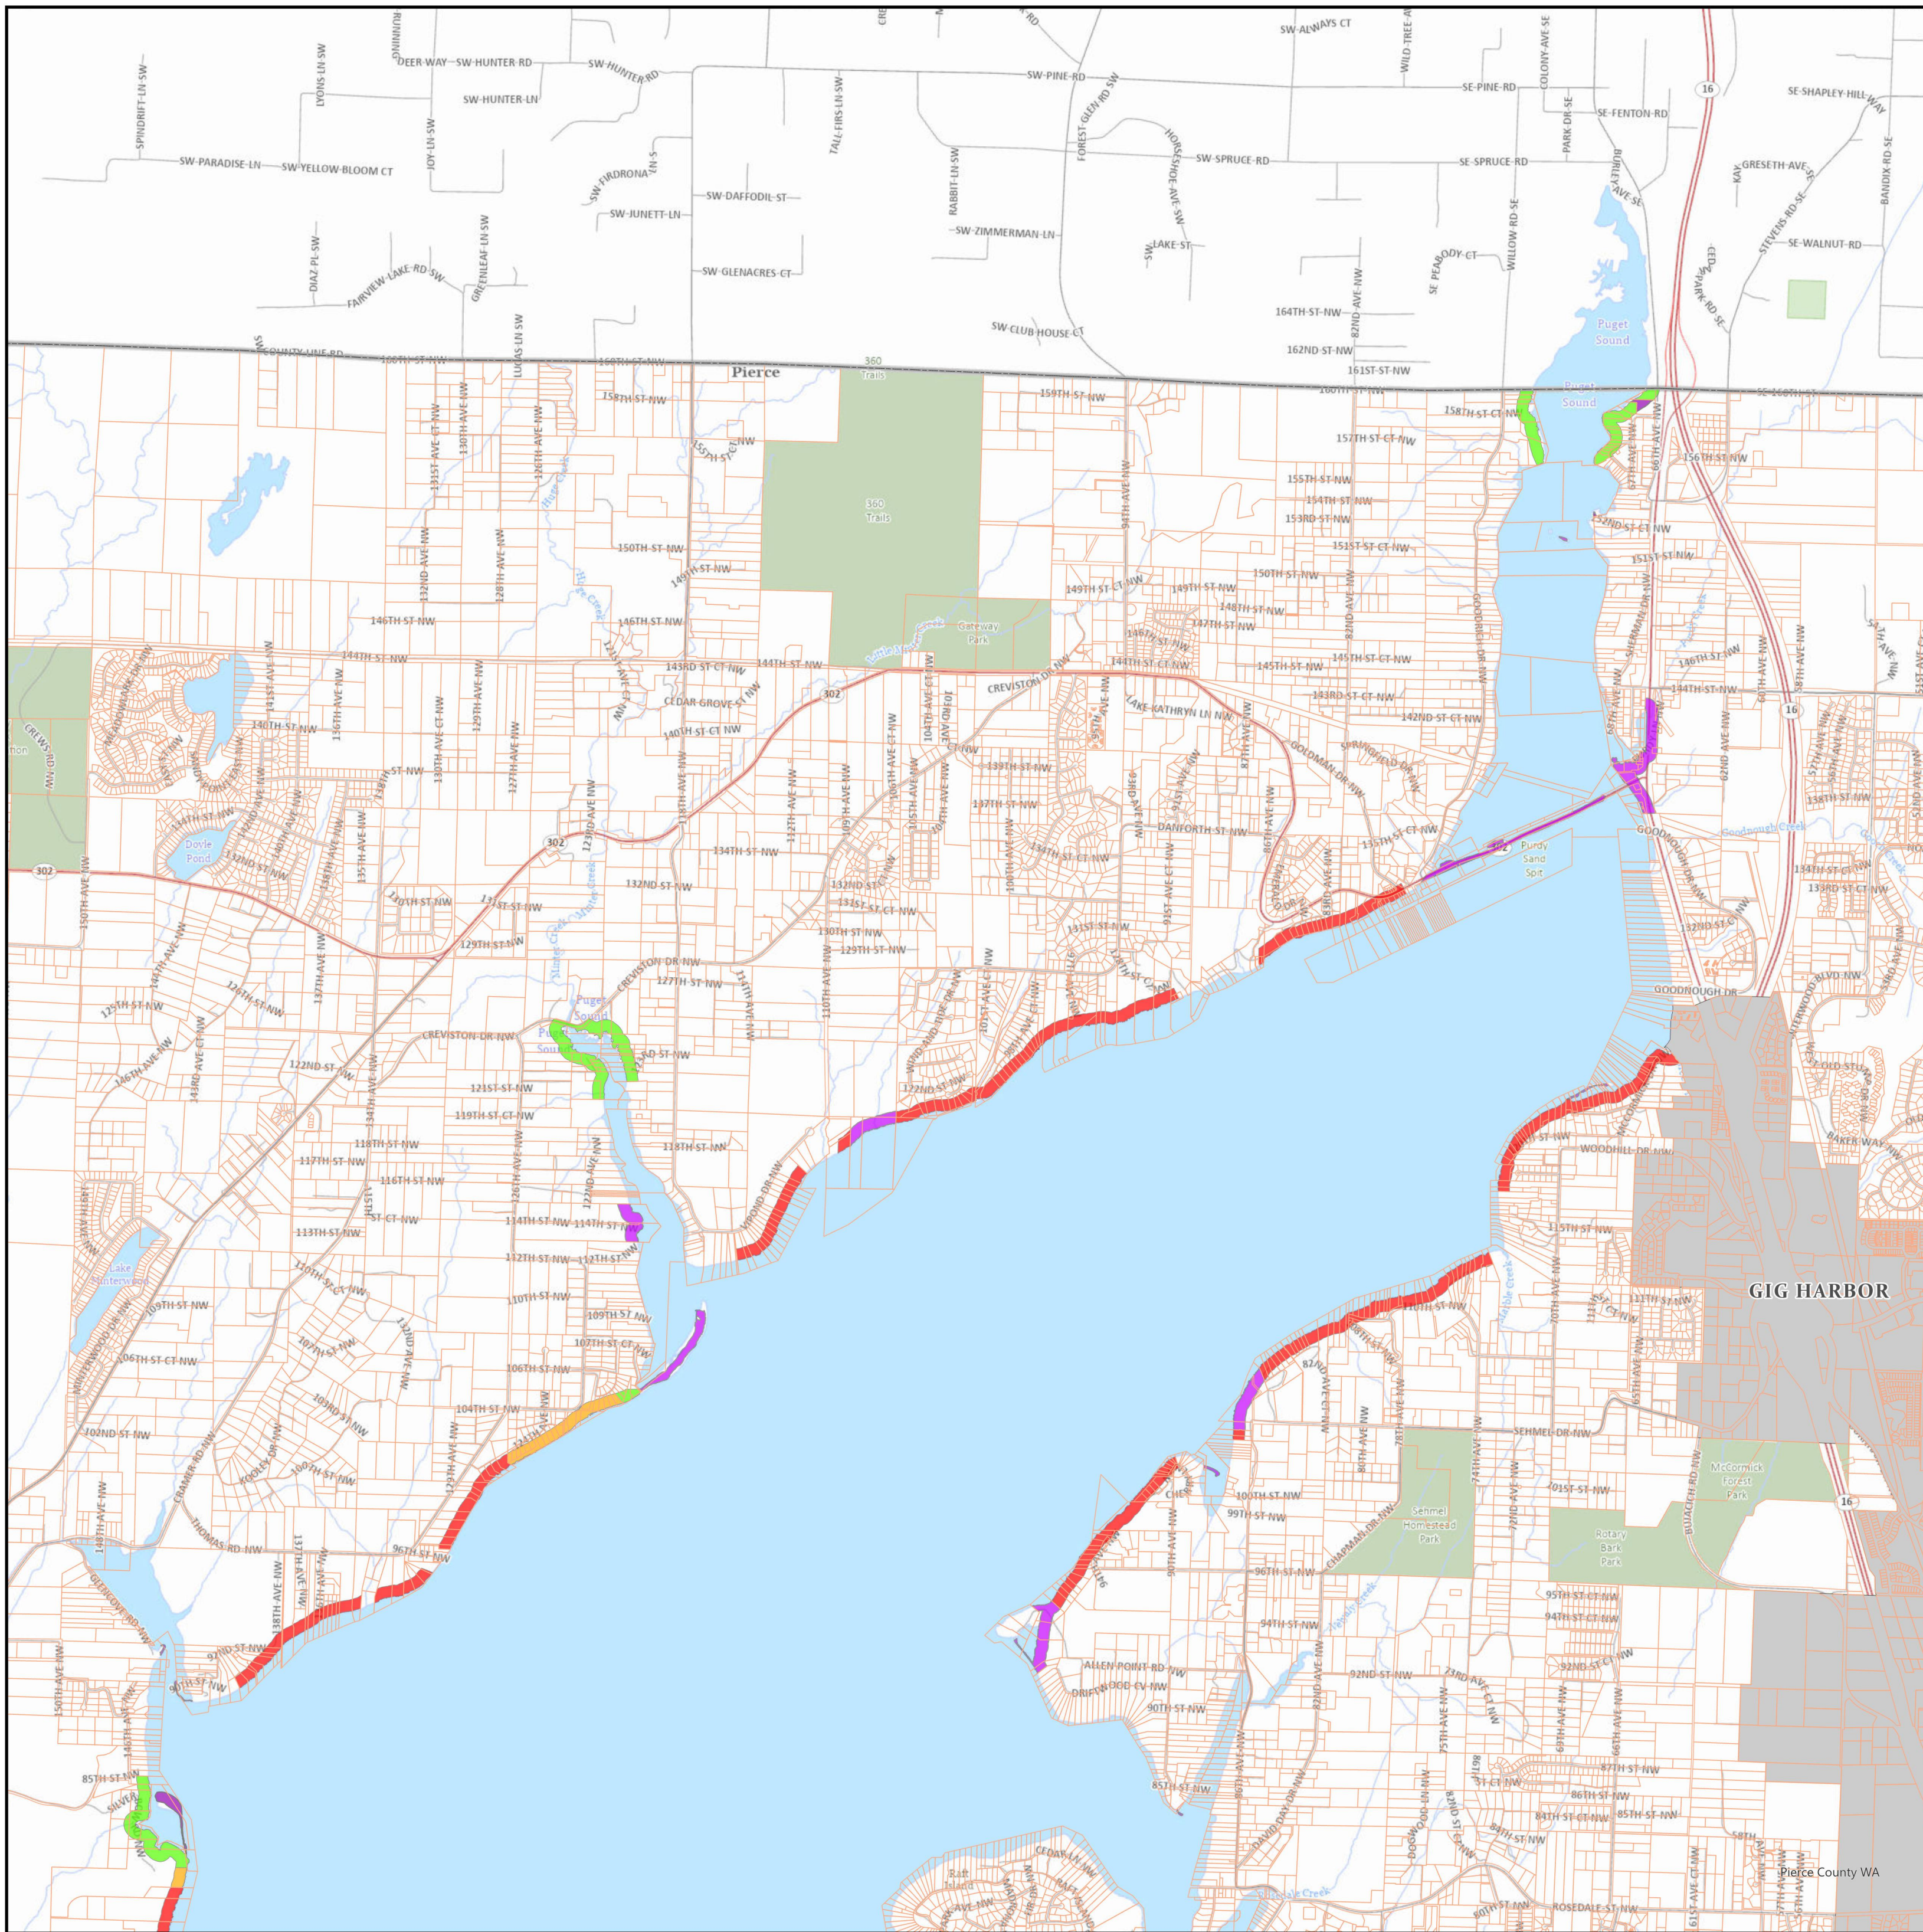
SW-ALWAYS CT
DEER WAY SW-HUNTER-RD
SW-HUNTER-RD
SW-PINE-RD
SE-PINE-RD
SE-SHAPLEY-HILL-WAY
LYONS-LN-SW
SW-HUNTER-LN
TALL-FIRS-LN-SW
FOREST GLEN RD SW
COLONY-AVE-SE
WILD-TREE-AVE
SE-FENTON-RD
PARK DR SE
SPINDRIFT-LN-SW
SW-PARADISE-LN SW-YELLOW-BLOOM CT
JOY-LN-SW
SW-FIRDRONA LN S
SW-DAFFODIL-ST
RABBIT-LN-SW
HORSESHOE-AVE-SW
SW-SPRUCE-RD
SE-SPRUCE-RD
BURLEY AVE SE
KAY GRESETH AVE SE
BANDIX-RD-SE
SW-JUNETT-LN
SW-ZIMMERMAN-LN
SW LAKE ST
SE PEABODY CT
WILLOW-RD-SE
STEVENS-RD-SE
SE-WALNUT-RD
DIAZ-PL-SW
FAIRVIEW-LAKE-RD-SW
GREENLEAF-LN-SW
SW-GLENACRES-CT
164TH-ST-NW
82ND-AVE-NW
CEDAR PARK RD SE
SW-CLUB-HOUSE CT
162ND-ST-NW
Puget Sound
SW-COUNTY-LINE-RD
160TH-ST-NW
LUCAS-LN-SW
160TH-ST-NW
Pierce
360 Trails
161ST-ST-NW
160TH-ST-NW
Puget Sound
SE-160TH-ST
158TH-ST-NW
159TH-ST-NW
158TH ST CT NW
157TH ST CT NW
156TH ST NW
131ST-AVE-CT-NW
130TH-AVE-NW
126TH-AVE-NW
157TH ST CT
360 Trails
94TH-AVE-NW
155TH ST NW
154TH ST NW
153RD ST NW
152ND ST NW
151ST ST CT NW
151ST ST NW
150TH-ST-NW
149TH ST NW
150TH ST NW
149TH ST CT NW
149TH ST NW
148TH ST NW
147TH ST NW
132ND-AVE-NW
128TH-AVE-NW
146TH-ST-NW
146TH ST NW
146TH ST NW
Gateway Park
Little Minter Creek
GOODRICH DR NW
SHERMAN DR NW
146TH ST NW
144TH ST NW
143RD ST CT NW
144TH ST NW
144TH ST CT NW
145TH ST NW
145TH ST CT NW
144TH ST NW
CLEDAR GROVE ST NW
302
143RD ST CT NW
142ND ST CT NW
140TH ST NW
140TH ST CT NW
CREVISTON DR NW
LAKE KATHRYN LN NW
16
CREWS RD NW
139TH ST NW
GOLDMAN DR NW
SPRINGFIELD DR NW
138TH ST NW
137TH ST NW
DANFORTH ST NW
135TH ST CT NW
134TH ST CT NW
134TH ST NW
Doyle Pond
132ND ST NW
302
302
Purdy Sand Spit
GOODNOUGH DR NW
Goodnough Creek
134TH ST CT NW
133RD ST CT NW
132ND ST CT NW
131ST ST NW
131ST ST NW
130TH ST NW
129TH ST NW
129TH ST NW
127TH ST NW
CREVISTON DR NW
GOODNOUGH DR
GOODNOUGH BLVD NW
125TH ST NW
126TH ST NW
CREVISTON DR NW
Puget Sound
122ND ST NW
121ST ST NW
119TH ST CT NW
118TH ST NW
118TH ST NW
117TH ST NW
116TH ST NW
114TH ST NW
114TH ST NW
113TH ST NW
112TH ST NW
112TH ST NW
110TH ST NW
109TH ST NW
109TH ST NW
107TH ST CT NW
106TH ST CT NW
106TH ST NW
104TH ST NW
102ND ST NW
Lake Minterwood
WOODHILL DR NW
BAKER WAY NW
115TH ST NW
111TH ST NW
GIG HARBOR
SEHMEL DR NW
McCormick Forest Park
100TH ST NW
99TH ST NW
101ST ST NW
16
Sehmel Homestead Park
Rotary Bark Park
CHAPMAN DR NW
96TH ST NW
96TH ST NW
95TH ST CT NW
94TH ST CT NW
94TH ST NW
92ND ST CT NW
92ND ST NW
ALLEN POINT RD NW
DRIFTWOOD CV NW
90TH ST NW
THOMAS RD NW
97TH ST NW
95TH ST NW
85TH ST NW
87TH ST NW
86TH ST NW
84TH ST CT NW
85TH ST NW
84TH ST NW
85TH ST NW
CEDAR LN NW
ROSEDALE ST NW
Pierce County WA